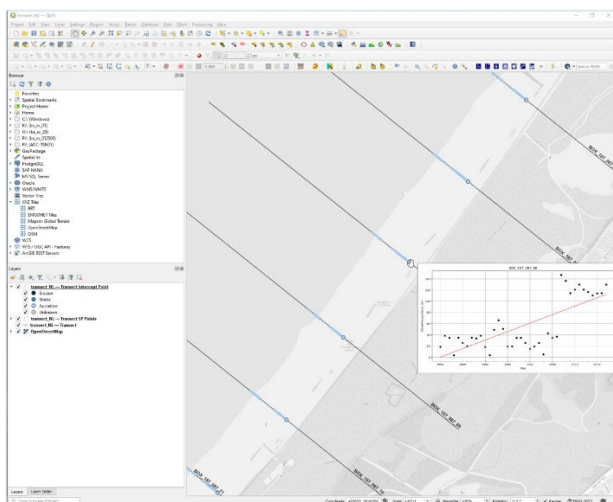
transect_NL — QGIS

Project Edit View Layer Settings Plugins Vector Raster Database Web Mesh Processing Help

Browser

Favorites
Spatial Bookmarks
Project Home
Home
C:\ (Windows)
D:\
GeoPackage
SpatiaLite
PostgreSQL
SAP HANA
MS SQL Server
Oracle
WMS/WMTS
Vector Tiles
XYZ Tiles
BRT
OpenStreetMap
OSM
WCS
WFS / OGC API - Features
ArcGIS REST Servers

Layers

transect_NL — Transect Intercept Point
Erosion
Stable
Accretion
Unknown
transect_NL — Transect SP Points
transect_NL — Transect
OpenStreetMap

Layers Layer Order

Type to locate (Ctrl+K)

Coordinate Scale Magnifier 100% Rotation 0.0 ° Render EPSG:28992